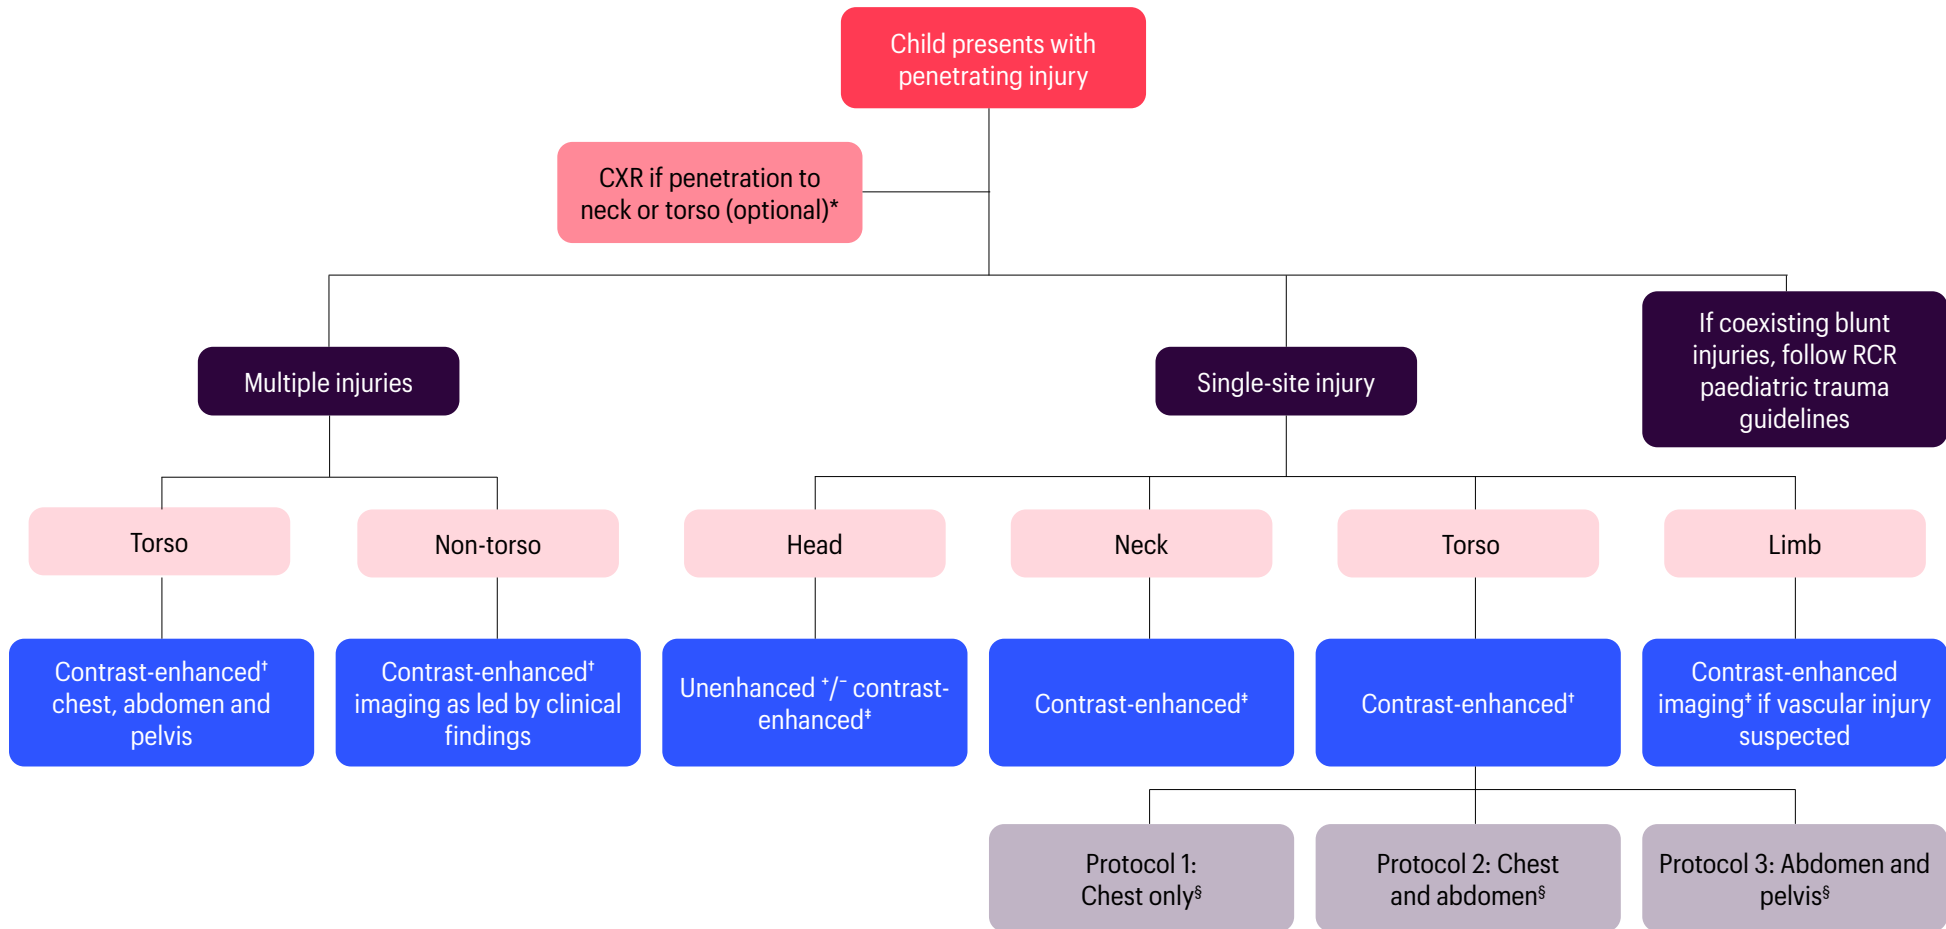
Child presents with penetrating injury

CXR if penetration to neck or torso (optional)*

Multiple injuries

Single-site injury

If coexisting blunt injuries, follow RCR paediatric trauma guidelines

Torso

Non-torso

Head

Neck

Torso

Limb

Contrast-enhanced$^{†}$ chest, abdomen and pelvis

Contrast-enhanced$^{†}$ imaging as led by clinical findings

Unenhanced $^{+}/^{-}$ contrast-enhanced$^{‡}$

Contrast-enhanced$^{‡}$

Contrast-enhanced$^{†}$

Contrast-enhanced imaging$^{‡}$ if vascular injury suspected

Protocol 1: Chest only$^{§}$

Protocol 2: Chest and abdomen$^{§}$

Protocol 3: Abdomen and pelvis$^{§}$